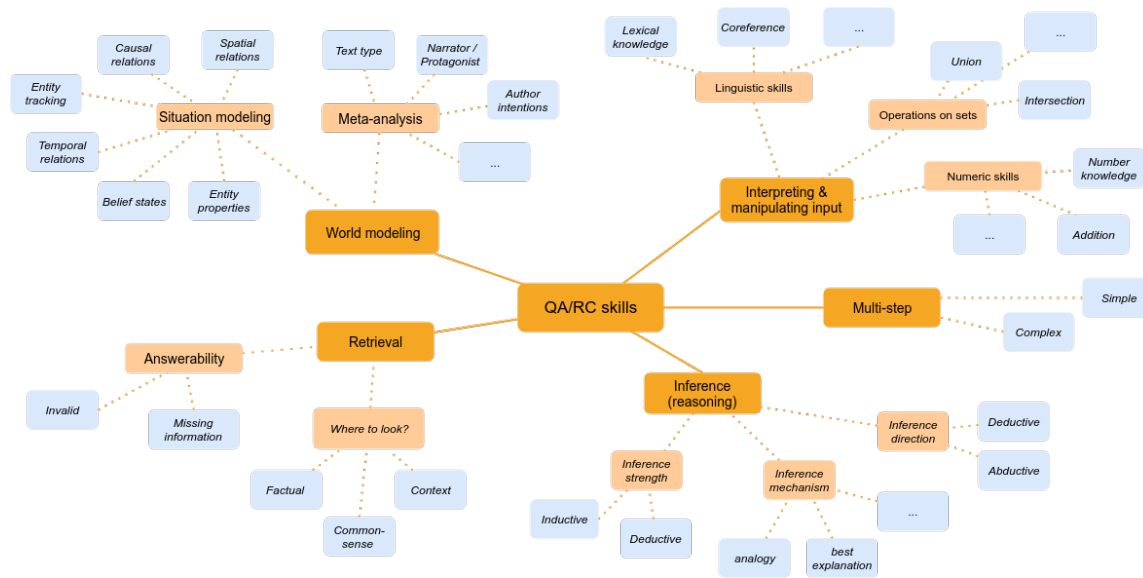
QA/RC skills

World modeling

Situation modeling

Causal relations

Spatial relations

Entity tracking

Temporal relations

Belief states

Entity properties

Meta-analysis

Text type

Narrator / Protagonist

Author intentions

...

Interpreting & manipulating input

Linguistic skills

Lexical knowledge

Coreference

...

Operations on sets

Union

...

Intersection

Numeric skills

Number knowledge

...

Addition

Multi-step

Simple

Complex

Inference (reasoning)

Inference direction

Deductive

Abductive

Inference strength

Inductive

Deductive

Inference mechanism

...

analogy

best explanation

Retrieval

Answerability

Invalid

Missing information

Where to look?

Factual

Common-sense

Context